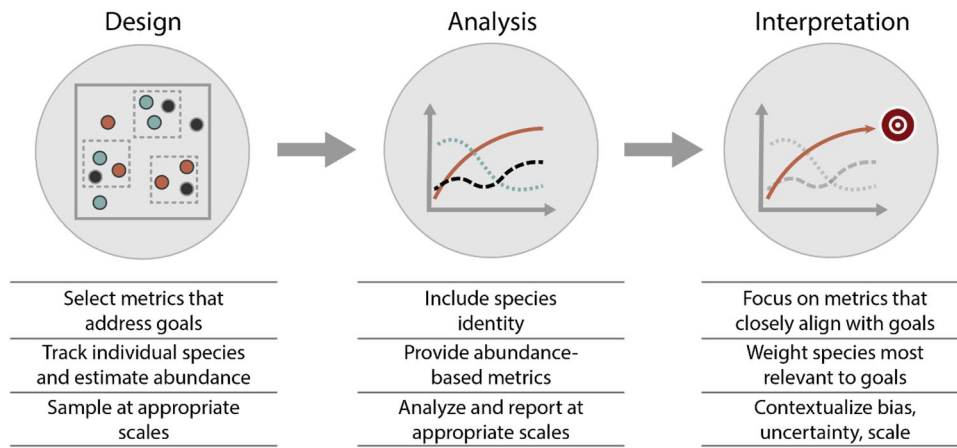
Design

Select metrics that address goals

Track individual species and estimate abundance

Sample at appropriate scales

Analysis

Include species identity

Provide abundance-based metrics

Analyze and report at appropriate scales

Interpretation

Focus on metrics that closely align with goals

Weight species most relevant to goals

Contextualize bias, uncertainty, scale